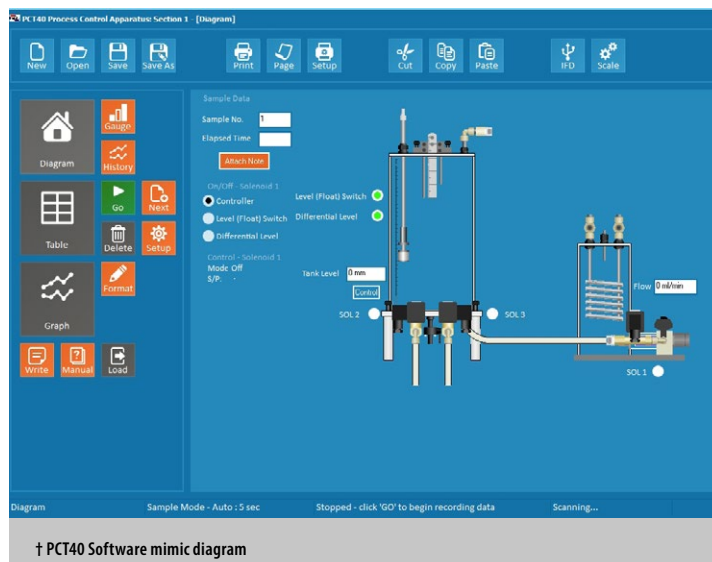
PCT40 Process Control Apparatus: Section 1 - [Diagram]

New Open Save Save As Print Page Setup Cut Copy Paste IFD Scale

Diagram Gauge History Go Next Table Delete Setup Format Graph Write Manual Load

Sample Data
Sample No. 1
Elapsed Time
Attach Note

On/Off - Solenoid 1
Controller
Level (Float) Switch
Differential Level

Control - Solenoid 1
Mode Off
S/P. -

Level (Float) Switch
Differential Level

Tank Level 0 mm
Control

SOL 2
SOL 3
Flow 0 ml/min
SOL 1

Diagram Sample Mode - Auto : 5 sec Stopped - click 'GO' to begin recording data Scanning...

† PCT40 Software mimic diagram